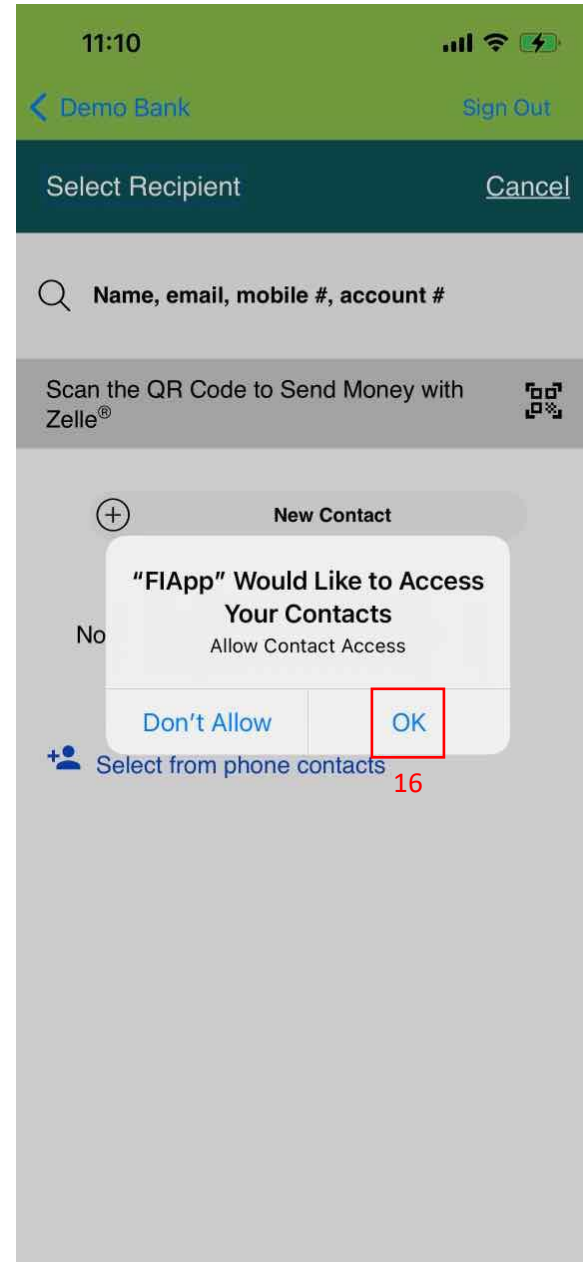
11:10

Demo Bank

Sign Out

Select Recipient

Cancel

Name, email, mobile #, account #

Scan the QR Code to Send Money with Zelle®

New Contact

No

“FIApp” Would Like to Access Your Contacts

Allow Contact Access

Don’t Allow

OK

16

Select from phone contacts